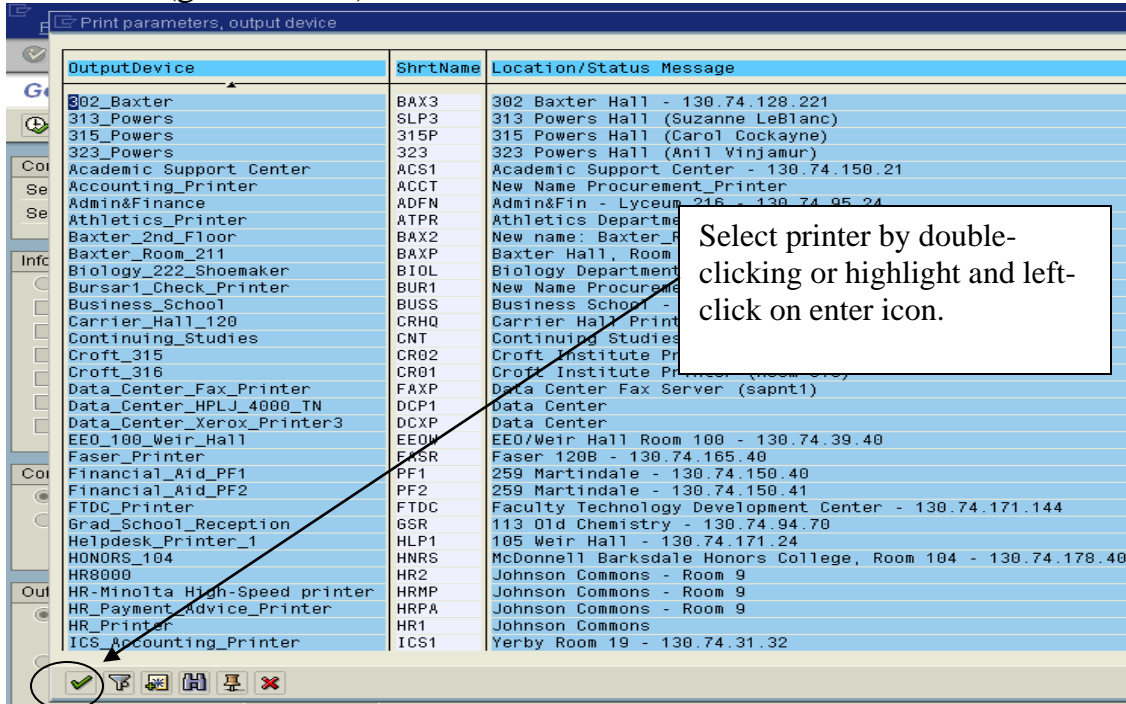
Print parameters, output device

| OutputDevice | ShrtName | Location/Status Message |
|---|---|---|
| 302_Baxter | BAX3 | 302 Baxter Hall - 130.74.128.221 |
| 313_Powers | SLP3 | 313 Powers Hall (Suzanne LeBlanc) |
| 315_Powers | 315P | 315 Powers Hall (Carol Cockayne) |
| 323_Powers | 323 | 323 Powers Hall (Anil Vinjamur) |
| Academic Support Center | ACS1 | Academic Support Center - 130.74.150.21 |
| Accounting_Printer | ACCT | New Name Procurement_Printer |
| Admin&Finance | ADFN | Admin&Fin - Lyceum 216 - 130.74.95.24 |
| Athletics_Printer | ATPR | Athletics Departme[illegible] |
| Baxter_2nd_Floor | BAX2 | New name: Baxter_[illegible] |
| Baxter_Room_211 | BAXP | Baxter Hall, Room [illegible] |
| Biology_222_Shoemaker | BIOL | Biology Department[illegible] |
| Bursar1_Check_Printer | BUR1 | New Name Procureme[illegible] |
| Business_School | BUSS | Business School - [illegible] |
| Carrier_Hall_120 | CRHQ | Carrier Hall Print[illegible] |
| Continuing_Studies | CNT | Continuing Studies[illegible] |
| Croft_315 | CR02 | Croft Institute Pr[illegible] |
| Croft_316 | CR01 | Croft Institute Printer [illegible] |
| Data_Center_Fax_Printer | FAXP | Data Center Fax Server (sapnt1) |
| Data_Center_HPLJ_4000_TN | DCP1 | Data Center |
| Data_Center_Xerox_Printer3 | DCXP | Data Center |
| EEO_100_Weir_Hall | EEOW | EEO/Weir Hall Room 100 - 130.74.39.40 |
| Faser_Printer | FASR | Faser 120B - 130.74.165.40 |
| Financial_Aid_PF1 | PF1 | 259 Martindale - 130.74.150.40 |
| Financial_Aid_PF2 | PF2 | 259 Martindale - 130.74.150.41 |
| FTDC_Printer | FTDC | Faculty Technology Development Center - 130.74.171.144 |
| Grad_School_Reception | GSR | 113 Old Chemistry - 130.74.94.70 |
| Helpdesk_Printer_1 | HLP1 | 105 Weir Hall - 130.74.171.24 |
| HONORS_104 | HNRS | McDonnell Barksdale Honors College, Room 104 - 130.74.178.40 |
| HR8000 | HR2 | Johnson Commons - Room 9 |
| HR-Minolta High-Speed printer | HRMP | Johnson Commons - Room 9 |
| HR_Payment_Advice_Printer | HRPA | Johnson Commons - Room 9 |
| HR_Printer | HR1 | Johnson Commons |
| ICS_Accounting_Printer | ICS1 | Yerby Room 19 - 130.74.31.32 |

Select printer by double-clicking or highlight and left-click on enter icon.